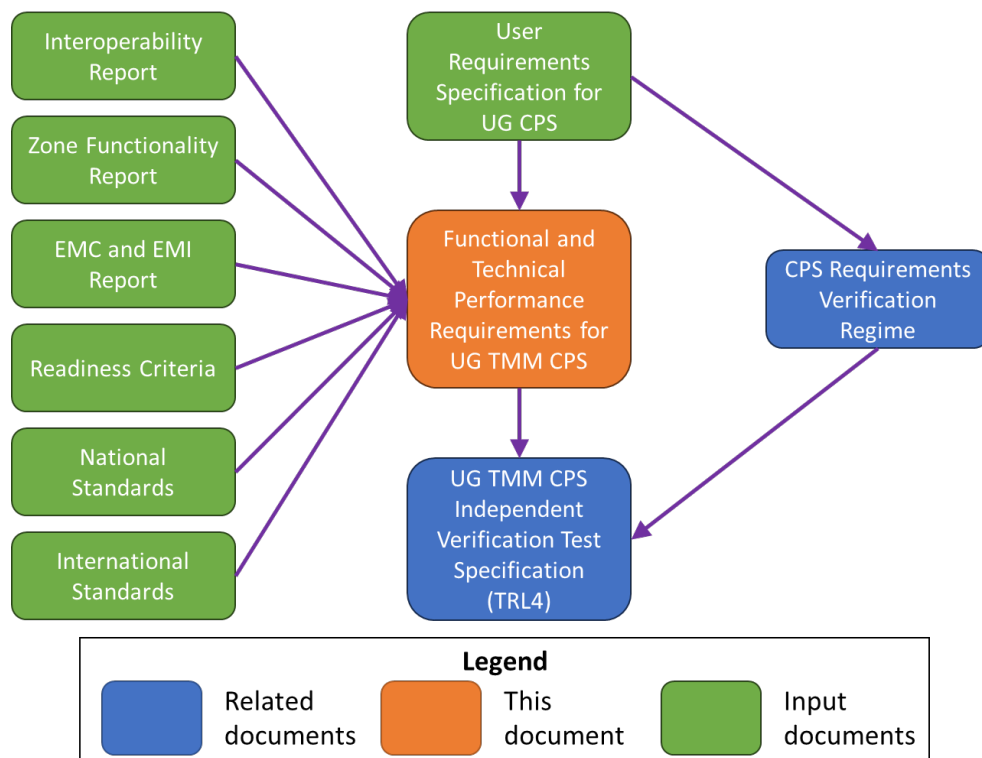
Interoperability Report

Zone Functionality Report

EMC and EMI Report

Readiness Criteria

National Standards

International Standards

User Requirements Specification for UG CPS

Functional and Technical Performance Requirements for UG TMM CPS

CPS Requirements Verification Regime

UG TMM CPS Independent Verification Test Specification (TRL4)

Legend

Related documents

This document

Input documents